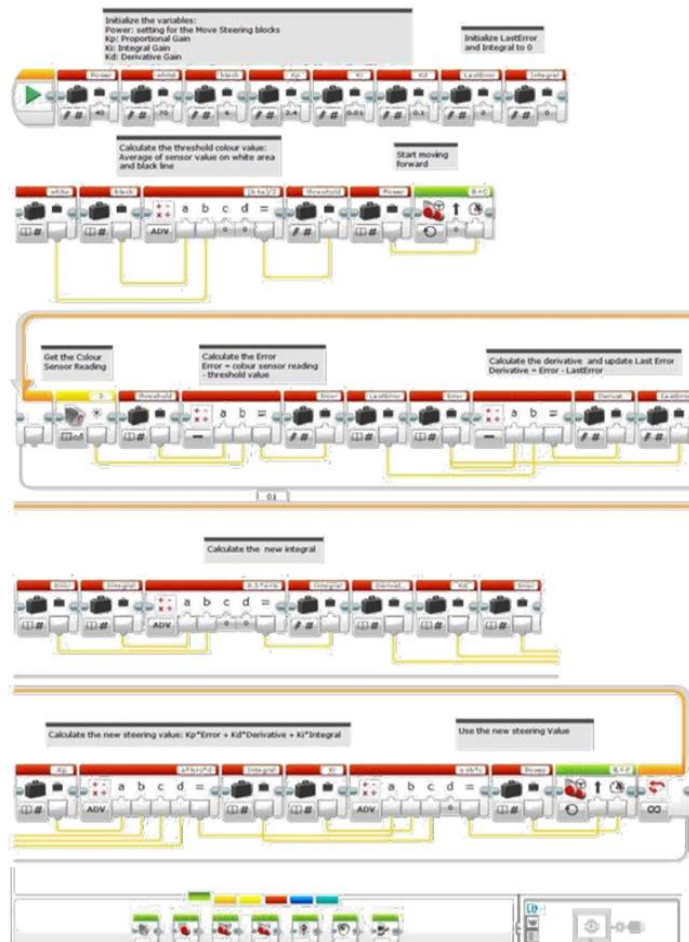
Initialize the variables:
Power: setting for the Move Steering blocks
Kp: Proportional Gain
Ki: Integral Gain
Kd: Derivative Gain

Initialize LastError and Integral to 0

Power
white
black
Kp
Ki
Kd
LastError
Integral

Calculate the threshold colour value:
Average of sensor value on white area and black line

Start moving forward

white
black
ADV
a b c d =
threshold
Power
B+C

Get the Colour Sensor Reading

Calculate the Error
Error = colour sensor reading - threshold value

Calculate the derivative and update Last Error
Derivative = Error - LastError

threshold
a b =
Error
LastError
Error
a b =
Derivat
LastError

01

Calculate the new integral

Error
Integral
ADV
a b c d =
Integral
Derivat
Kd
Error

Calculate the new steering value: Kp*Error + Kd*Derivative + Ki*Integral

Use the new steering Value

Kp
ADV
a b c d =
Integral
Ki
ADV
a b c d =
Power
B+C